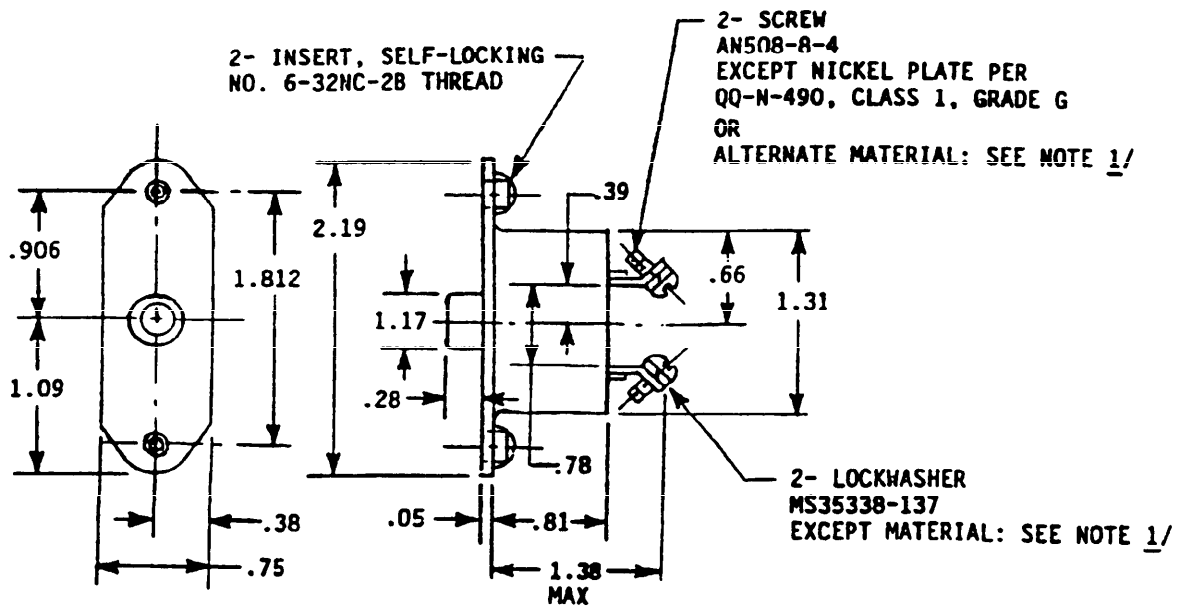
2- INSERT, SELF-LOCKING
NO. 6-32NC-2B THREAD

2- SCREW
AN508-8-4
EXCEPT NICKEL PLATE PER
QQ-N-490, CLASS 1, GRADE G
OR
ALTERNATE MATERIAL: SEE NOTE 1/

.906
1.812
1.09
2.19
.39
.66
1.31
1.17
.28
.78
.38
.75
.05
.81
1.38
MAX

2- LOCKWASHER
MS35338-137
EXCEPT MATERIAL: SEE NOTE 1/